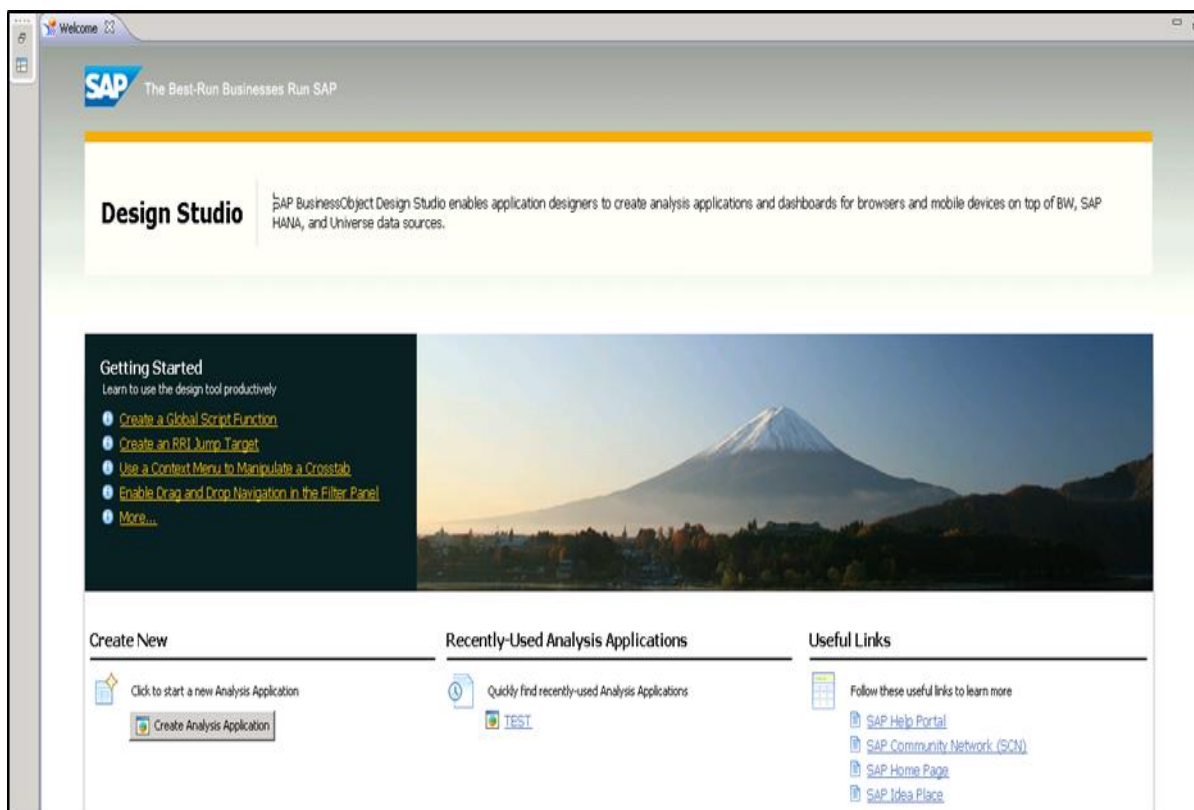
Welcome

SAP The Best-Run Businesses Run SAP

Design Studio

SAP BusinessObject Design Studio enables application designers to create analysis applications and dashboards for browsers and mobile devices on top of BW, SAP HANA, and Universe data sources.

Getting Started
Learn to use the design tool productively

Create a Global Script Function
Create an RRI Jump Target
Use a Context Menu to Manipulate a Crosstab
Enable Drag and Drop Navigation in the Filter Panel
More...

Create New

Click to start a new Analysis Application

Create Analysis Application

Recently-Used Analysis Applications

Quickly find recently-used Analysis Applications

TEST

Useful Links

Follow these useful links to learn more

SAP Help Portal
SAP Community Network (SCN)
SAP Home Page
SAP Idea Place